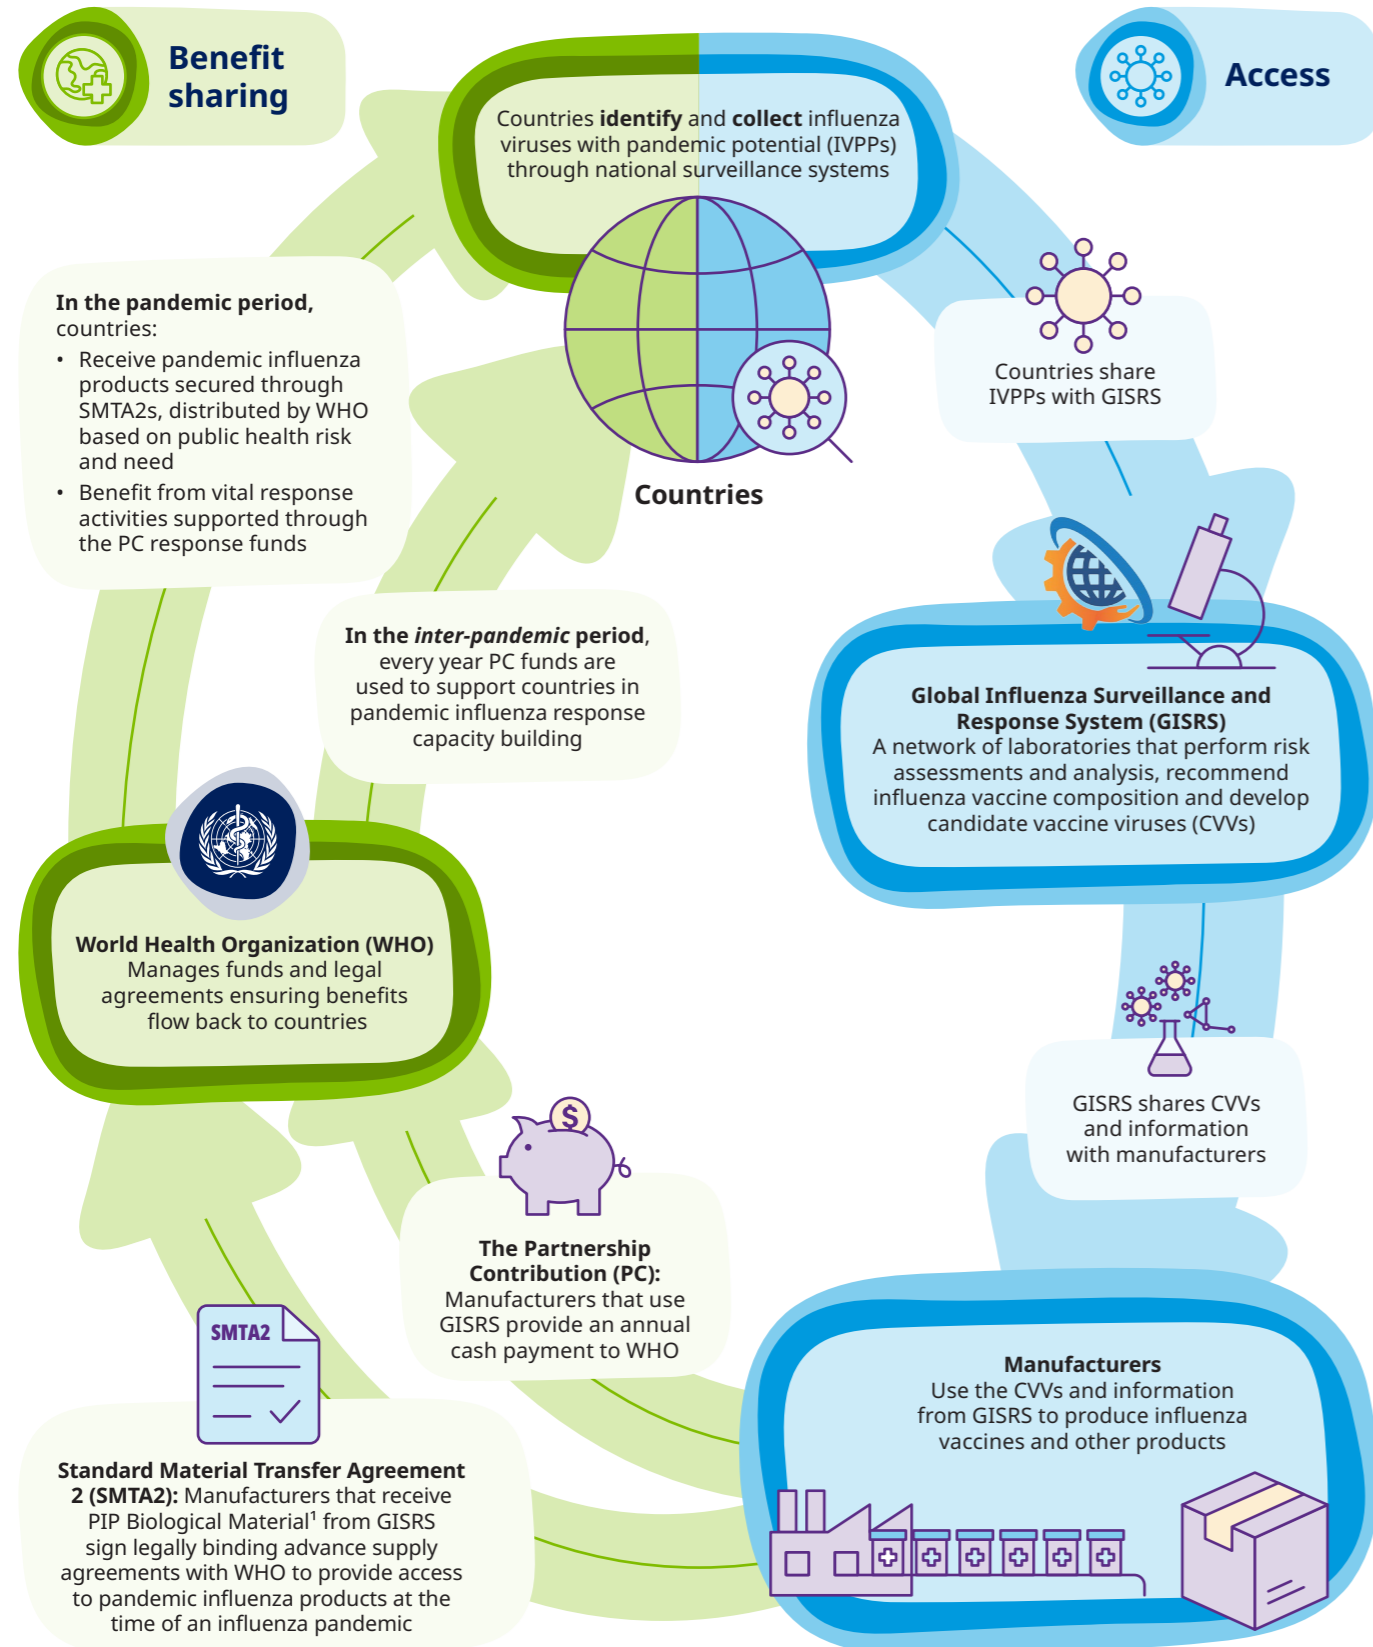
Benefit sharing

Access

Countries **identify** and **collect** influenza viruses with pandemic potential (IVPPs) through national surveillance systems

Countries

Countries share IVPPs with GISRS

In the pandemic period, countries:

- Receive pandemic influenza products secured through SMTA2s, distributed by WHO based on public health risk and need
- Benefit from vital response activities supported through the PC response funds

In the *inter-pandemic* period, every year PC funds are used to support countries in pandemic influenza response capacity building

Global Influenza Surveillance and Response System (GISRS)
A network of laboratories that perform risk assessments and analysis, recommend influenza vaccine composition and develop candidate vaccine viruses (CVVs)

World Health Organization (WHO)
Manages funds and legal agreements ensuring benefits flow back to countries

GISRS shares CVVs and information with manufacturers

$

The Partnership Contribution (PC):
Manufacturers that use GISRS provide an annual cash payment to WHO

SMTA2

Manufacturers
Use the CVVs and information from GISRS to produce influenza vaccines and other products

Standard Material Transfer Agreement 2 (SMTA2): Manufacturers that receive PIP Biological Material$^1$ from GISRS sign legally binding advance supply agreements with WHO to provide access to pandemic influenza products at the time of an influenza pandemic